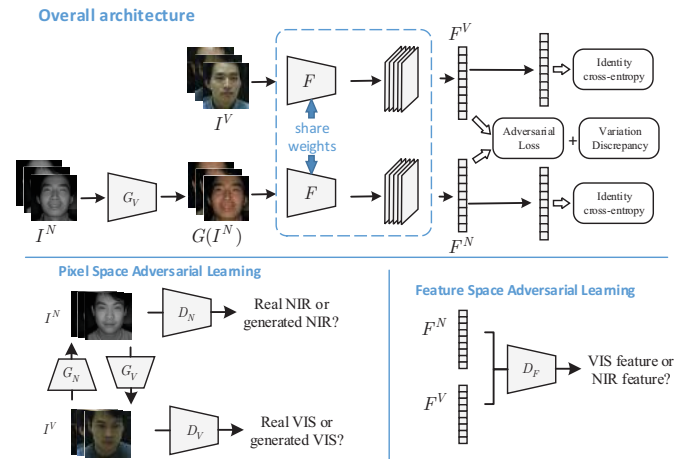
Overall architecture

$F^V$

$I^V$

$F$

share weights

Identity cross-entropy

Adversarial Loss

+

Variation Discrepancy

$G_V$

$F$

Identity cross-entropy

$I^N$

$G(I^N)$

$F^N$

Pixel Space Adversarial Learning

$I^N$

$D_N$

Real NIR or generated NIR?

$G_N$

$G_V$

$I^V$

$D_V$

Real VIS or generated VIS?

Feature Space Adversarial Learning

$F^N$

$D_F$

VIS feature or NIR feature?

$F^V$